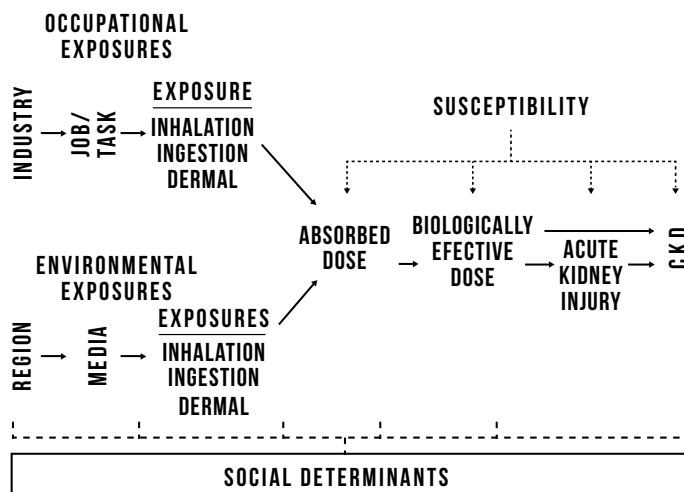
OCCUPATIONAL EXPOSURES

INDUSTRY → JOB/TASK → EXPOSURE
INHALATION
INGESTION
DERMAL

SUSCEPTIBILITY

ABSORBED DOSE → BIOLOGICALLY EFECTIVE DOSE → ACUTE KIDNEY INJURY → C.K.D

ENVIRONMENTAL EXPOSURES

REGION → MEDIA → EXPOSURES
INHALATION
INGESTION
DERMAL

SOCIAL DETERMINANTS